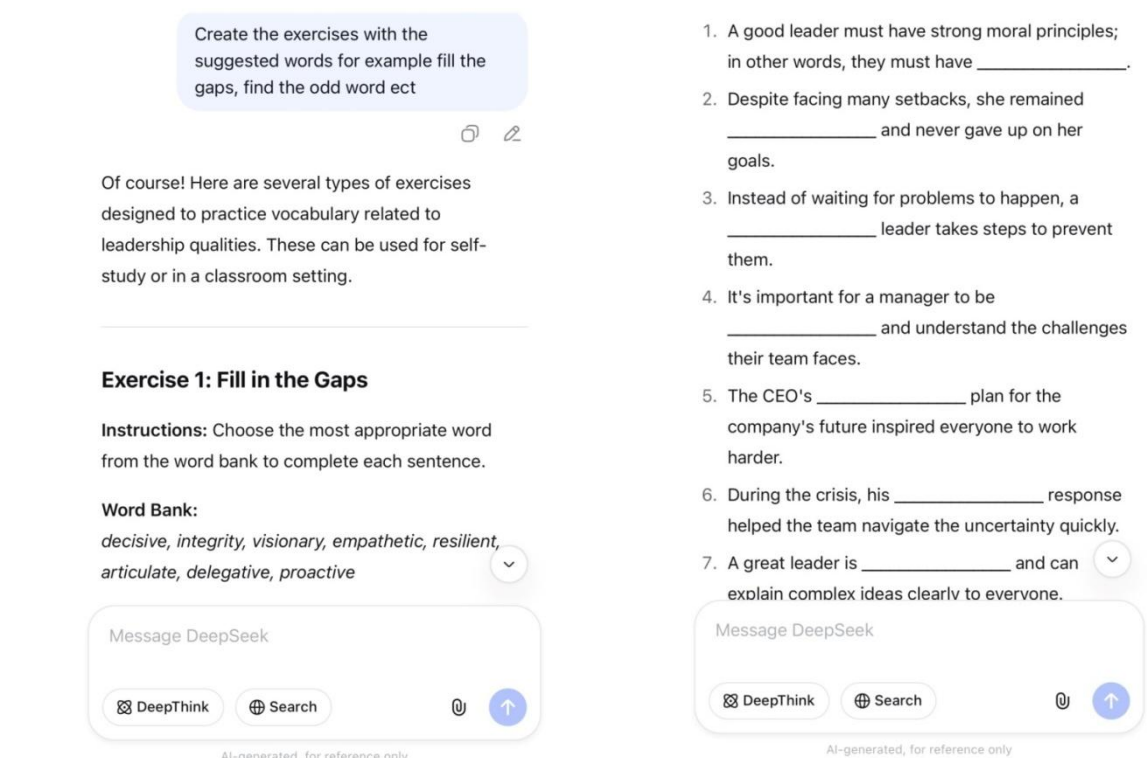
Create the exercises with the suggested words for example fill the gaps, find the odd word ect

Of course! Here are several types of exercises designed to practice vocabulary related to leadership qualities. These can be used for self-study or in a classroom setting.

**Exercise 1: Fill in the Gaps**

**Instructions:** Choose the most appropriate word from the word bank to complete each sentence.

**Word Bank:**
*decisive, integrity, visionary, empathetic, resilient, articulate, delegative, proactive*

Message DeepSeek

DeepThink Search

AI-generated, for reference only

1. A good leader must have strong moral principles; in other words, they must have ________________.
2. Despite facing many setbacks, she remained ________________ and never gave up on her goals.
3. Instead of waiting for problems to happen, a ________________ leader takes steps to prevent them.
4. It's important for a manager to be ________________ and understand the challenges their team faces.
5. The CEO's ________________ plan for the company's future inspired everyone to work harder.
6. During the crisis, his ________________ response helped the team navigate the uncertainty quickly.
7. A great leader is ________________ and can explain complex ideas clearly to everyone.

Message DeepSeek

DeepThink Search

AI-generated, for reference only